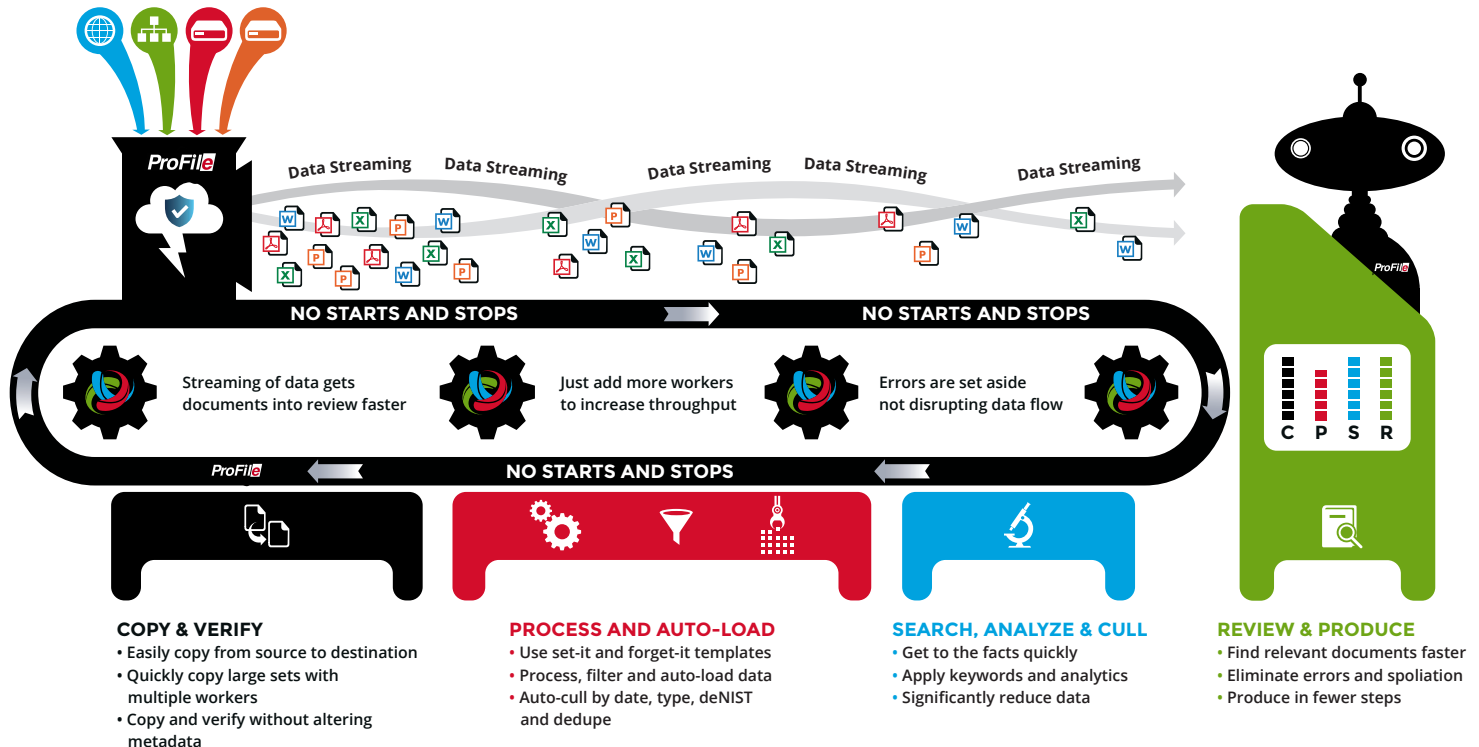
ProFile

Data Streaming Data Streaming Data Streaming Data Streaming Data Streaming

NO STARTS AND STOPS NO STARTS AND STOPS

Streaming of data gets documents into review faster

Just add more workers to increase throughput

Errors are set aside not disrupting data flow

ProFile NO STARTS AND STOPS

ProFile

C P S R

COPY & VERIFY
• Easily copy from source to destination
• Quickly copy large sets with multiple workers
• Copy and verify without altering metadata

PROCESS AND AUTO-LOAD
• Use set-it and forget-it templates
• Process, filter and auto-load data
• Auto-cull by date, type, deNIST and dedupe

SEARCH, ANALYZE & CULL
• Get to the facts quickly
• Apply keywords and analytics
• Significantly reduce data

REVIEW & PRODUCE
• Find relevant documents faster
• Eliminate errors and spoliation
• Produce in fewer steps